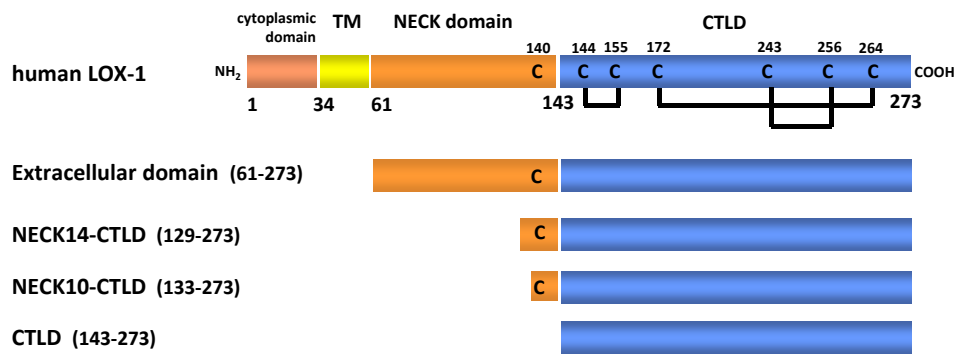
cytoplasmic domain TM NECK domain CTLD

140 144 155 172 243 256 264

human LOX-1 $NH_2$ C C C C C C C COOH

1 34 61 143 273

Extracellular domain (61-273) C

NECK14-CTLD (129-273) C

NECK10-CTLD (133-273) C

CTLD (143-273)